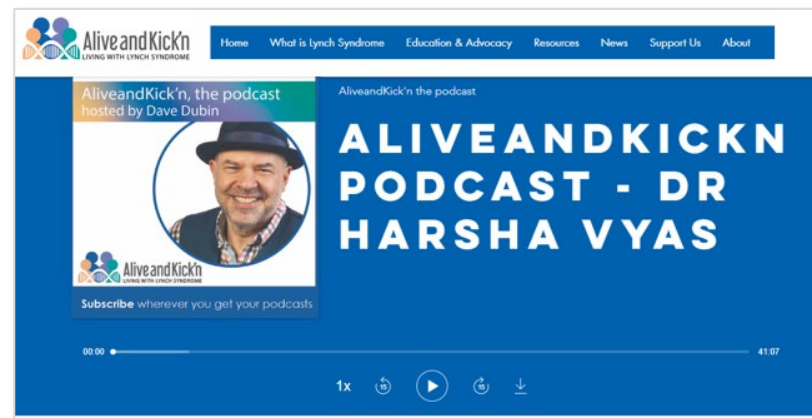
AliveandKick'n
LIVING WITH LYNCH SYNDROME

Home What is Lynch Syndrome Education & Advocacy Resources News Support Us About

AliveandKick'n, the podcast
hosted by Dave Dubin

AliveandKick'n
LIVING WITH LYNCH SYNDROME

Subscribe wherever you get your podcasts

AliveandKick'n the podcast

ALIVEANDKICKN PODCAST - DR HARSHA VYAS

00:00

41:07

1x 15 15